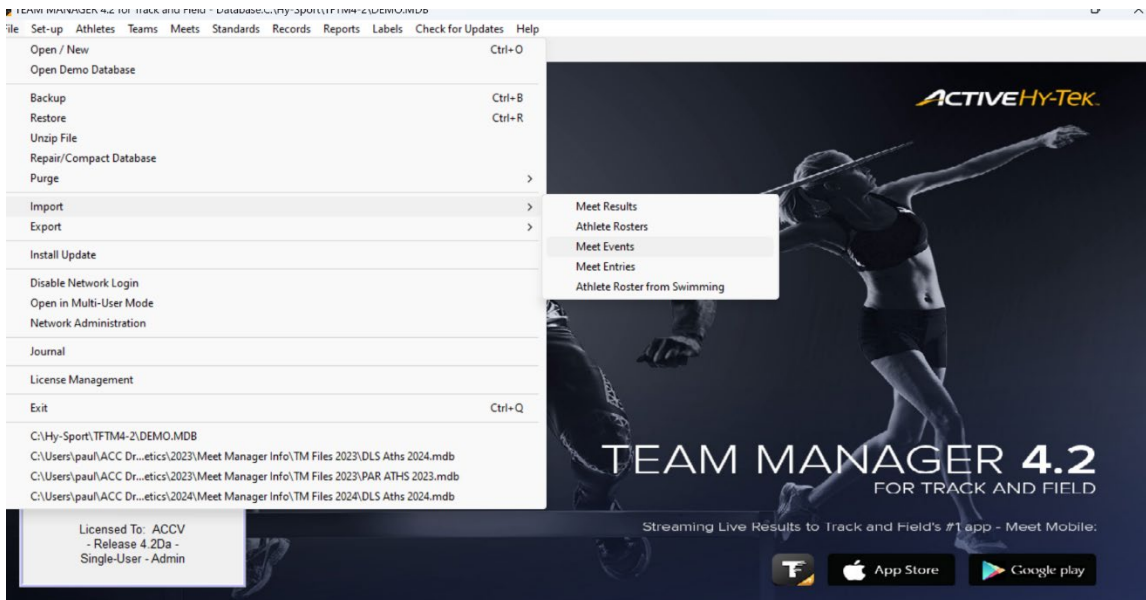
TEAM MANAGER 4.2 for Track and Field - Database:C:\Hy-Sport\TFTM4-2\DEMO.MDB

ile Set-up Athletes Teams Meets Standards Records Reports Labels Check for Updates Help

Open / New Ctrl+O
Open Demo Database
Backup Ctrl+B
Restore Ctrl+R
Unzip File
Repair/Compact Database
Purge
Import
Export
Install Update
Disable Network Login
Open in Multi-User Mode
Network Administration
Journal
License Management
Exit Ctrl+Q
C:\Hy-Sport\TFTM4-2\DEMO.MDB
C:\Users\paul\ACC Dr...etics\2023\Meet Manager Info\TM Files 2023\DLS Aths 2024.mdb
C:\Users\paul\ACC Dr...etics\2023\Meet Manager Info\TM Files 2023\PAR ATHS 2023.mdb
C:\Users\paul\ACC Dr...etics\2024\Meet Manager Info\TM Files 2024\DLS Aths 2024.mdb

Meet Results
Athlete Rosters
Meet Events
Meet Entries
Athlete Roster from Swimming

ACTIVE HY-TEK

TEAM MANAGER 4.2
FOR TRACK AND FIELD

Streaming Live Results to Track and Field's #1 app - Meet Mobile:

App Store
Google play

Licensed To: ACCV
- Release 4.2Da -
Single-User - Admin